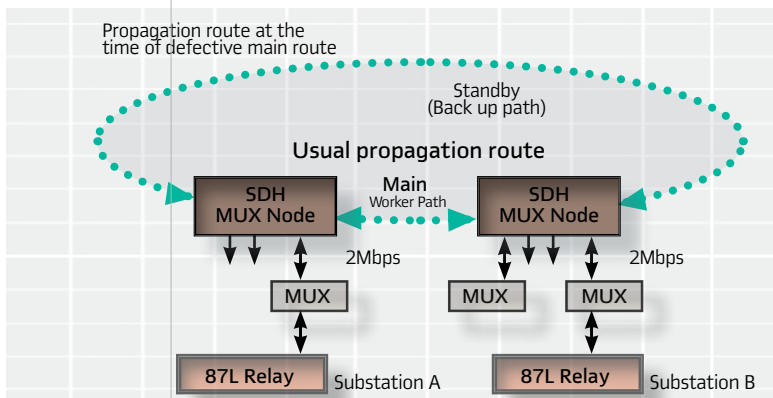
Propagation route at the time of defective main route

Standby
(Back up path)

Usual propagation route

SDH
MUX Node

Main
Worker Path

SDH
MUX Node

2Mbps

2Mbps

MUX

MUX

MUX

87L Relay

Substation A

87L Relay

Substation B